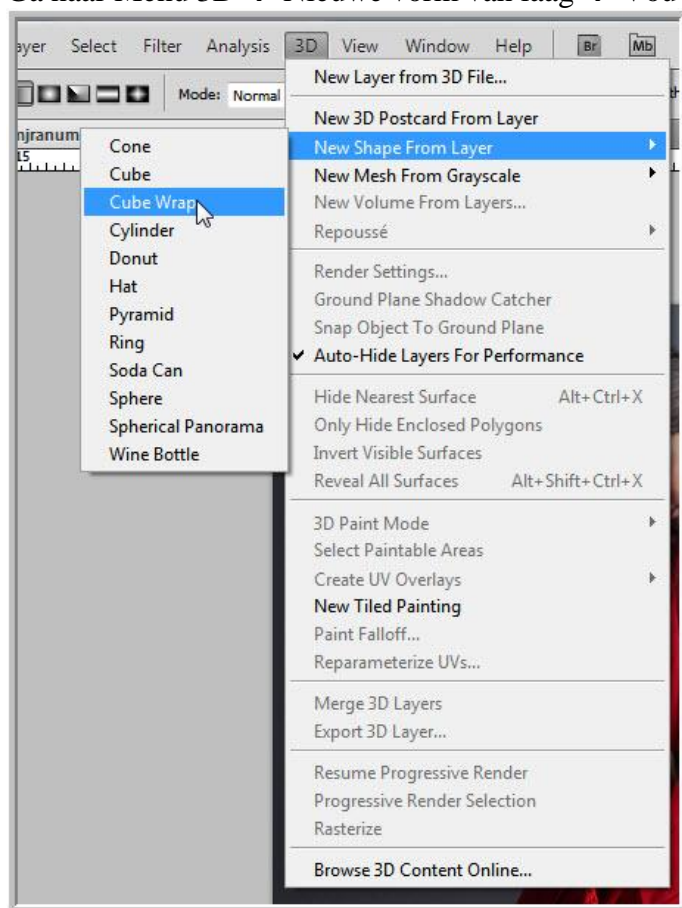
ayer Select Filter Analysis 3D View Window Help Br Mb

Mode: Normal

njranum

15

Cone
Cube
Cube Wrap
Cylinder
Donut
Hat
Pyramid
Ring
Soda Can
Sphere
Spherical Panorama
Wine Bottle

New Layer from 3D File...
New 3D Postcard From Layer
New Shape From Layer
New Mesh From Grayscale
New Volume From Layers...
Repoussé
Render Settings...
Ground Plane Shadow Catcher
Snap Object To Ground Plane
✔ Auto-Hide Layers For Performance
Hide Nearest Surface Alt+Ctrl+X
Only Hide Enclosed Polygons
Invert Visible Surfaces
Reveal All Surfaces Alt+Shift+Ctrl+X
3D Paint Mode
Select Paintable Areas
Create UV Overlays
New Tiled Painting
Paint Falloff...
Reparameterize UVs...
Merge 3D Layers
Export 3D Layer...
Resume Progressive Render
Progressive Render Selection
Rasterize
Browse 3D Content Online...